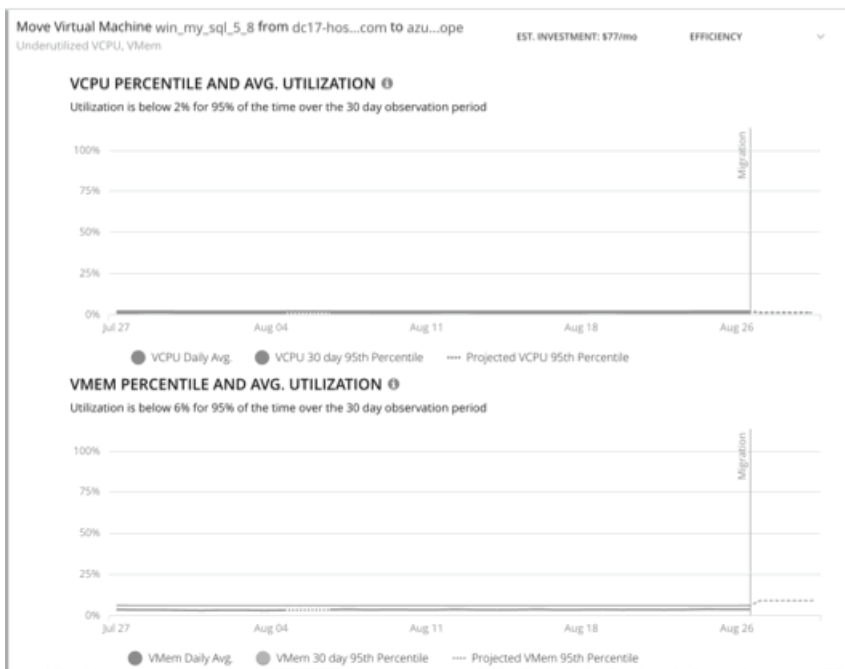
Move Virtual Machine win_my_sql_5_8 from dc17-hos...com to azu...ope
Underutilized VCPU, VMem

EST. INVESTMENT: $77/mo

EFFICIENCY

VCPU PERCENTILE AND AVG. UTILIZATION

Utilization is below 2% for 95% of the time over the 30 day observation period

100%
75%
50%
25%
0%

Migration

Jul 27
Aug 04
Aug 11
Aug 18
Aug 26

VCPU Daily Avg.
VCPU 30 day 95th Percentile
Projected VCPU 95th Percentile

VMEM PERCENTILE AND AVG. UTILIZATION

Utilization is below 6% for 95% of the time over the 30 day observation period

100%
75%
50%
25%
0%

Migration

Jul 27
Aug 04
Aug 11
Aug 18
Aug 26

VMem Daily Avg.
VMem 30 day 95th Percentile
Projected VMem 95th Percentile